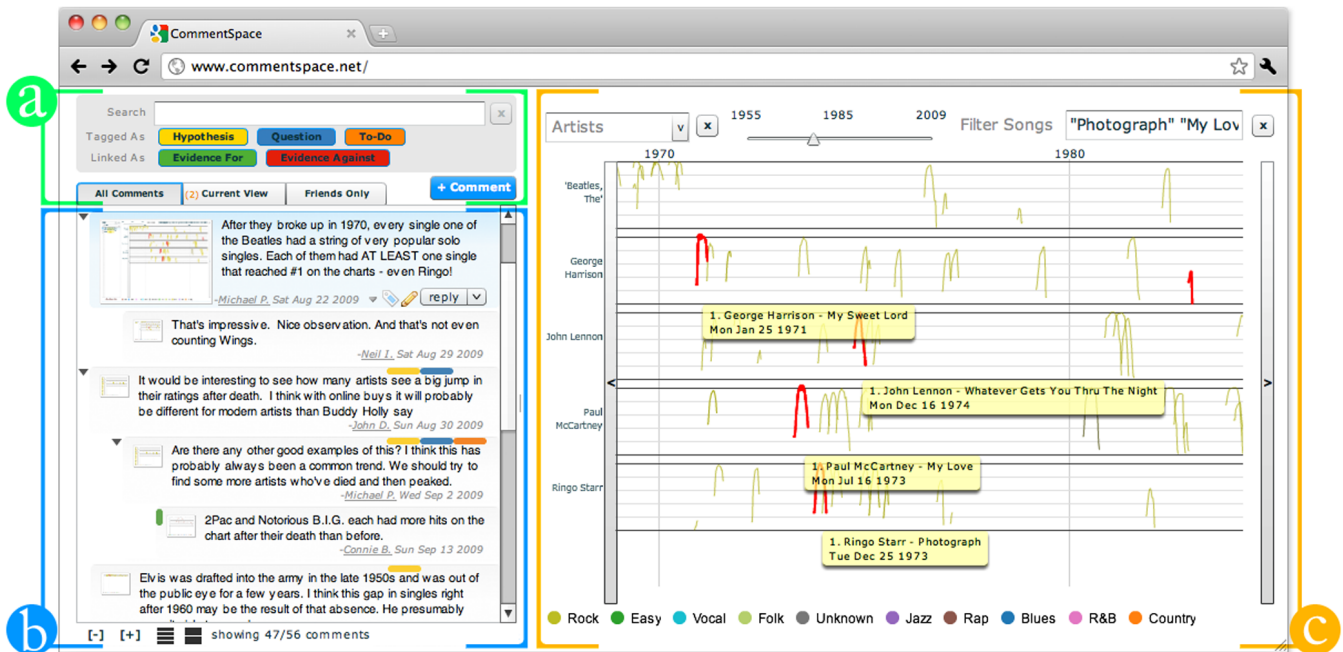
CommentSpace

www.commentspace.net/

a

Search

Tagged As Hypothesis Question To-Do

Linked As Evidence For Evidence Against

All Comments (2) Current View Friends Only + Comment

After they broke up in 1970, every single one of the Beatles had a string of very popular solo singles. Each of them had AT LEAST one single that reached #1 on the charts - even Ringo!

-Michael P. Sat Aug 22 2009 reply

That's impressive. Nice observation. And that's not even counting Wings.

-Neil I. Sat Aug 29 2009

It would be interesting to see how many artists see a big jump in their ratings after death. I think with online buys it will probably be different for modern artists than Buddy Holly say

-John D. Sun Aug 30 2009

Are there any other good examples of this? I think this has probably always been a common trend. We should try to find some more artists who've died and then peaked.

-Michael P. Wed Sep 2 2009

2Pac and Notorious B.I.G. each had more hits on the chart after their death than before.

-Connie B. Sun Sep 13 2009

Elvis was drafted into the army in the late 1950s and was out of the public eye for a few years. I think this gap in singles right after 1960 may be the result of that absence. He presumably

[-] [+] showing 47/56 comments

b

Artists 1955 1985 2009 Filter Songs "Photograph" "My Lov

1970 1980

'Beatles, The'

George Harrison

John Lennon

Paul McCartney

Ringo Starr

1. George Harrison - My Sweet Lord
Mon Jan 25 1971

1. John Lennon - Whatever Gets You Thru The Night
Mon Dec 16 1974

1. Paul McCartney - My Love
Mon Jul 16 1973

1. Ringo Starr - Photograph
Tue Dec 25 1973

Rock Easy Vocal Folk Unknown Jazz Rap Blues R&B Country

c